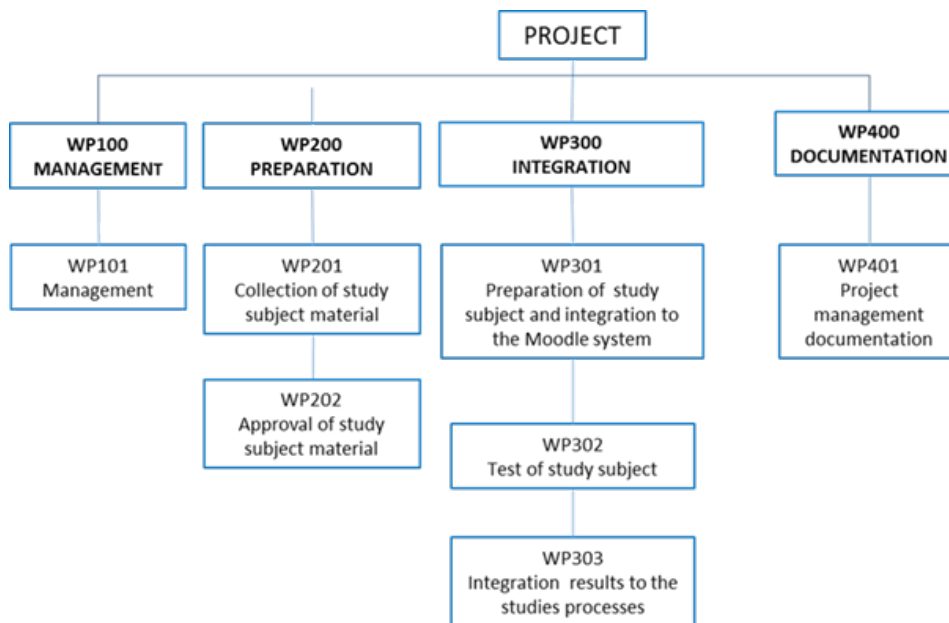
PROJECT

WP100
MANAGEMENT

WP101
Management

WP200
PREPARATION

WP201
Collection of study subject material

WP202
Approval of study subject material

WP300
INTEGRATION

WP301
Preparation of study subject and integration to the Moodle system

WP302
Test of study subject

WP303
Integration results to the studies processes

WP400
DOCUMENTATION

WP401
Project management documentation